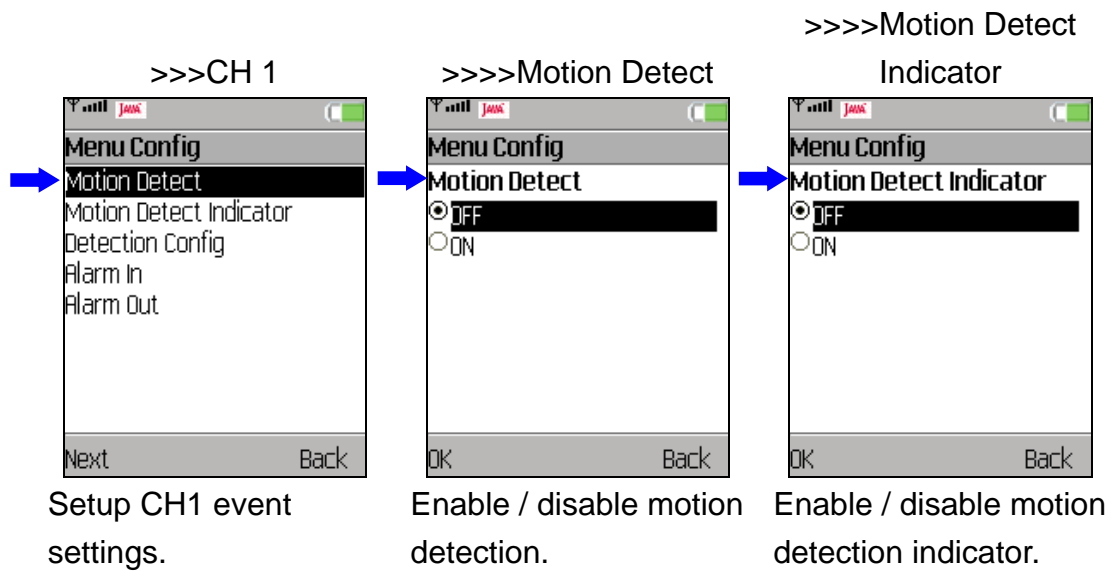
>>>CH 1

JAVA

Menu Config

Motion Detect
Motion Detect Indicator
Detection Config
Alarm In
Alarm Out

Next Back

Setup CH1 event settings.

>>>>Motion Detect

JAVA

Menu Config

Motion Detect

OFF
ON

OK Back

Enable / disable motion detection.

>>>>Motion Detect Indicator

JAVA

Menu Config

Motion Detect Indicator

OFF
ON

OK Back

Enable / disable motion detection indicator.